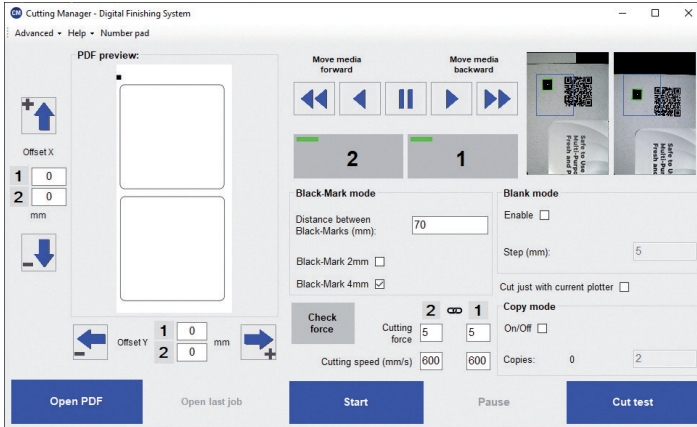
Cutting Manager - Digital Finishing System

Advanced ▾ Help ▾ Number pad

PDF preview:

Offset X

1 0
2 0
mm

Offset Y 1 0
2 0 mm

Move media forward

Move media backward

2

1

Black-Mark mode

Distance between Black-Marks (mm): 70

Black-Mark 2mm

Black-Mark 4mm

Blank mode

Enable

Step (mm): 5

Cut just with current plotter

Check force

2 1

Cutting force 5 5

Cutting speed (mm/s) 600 600

Copy mode

On/Off

Copies: 0 2

Open PDF

Open last job

Start

Pause

Cut test